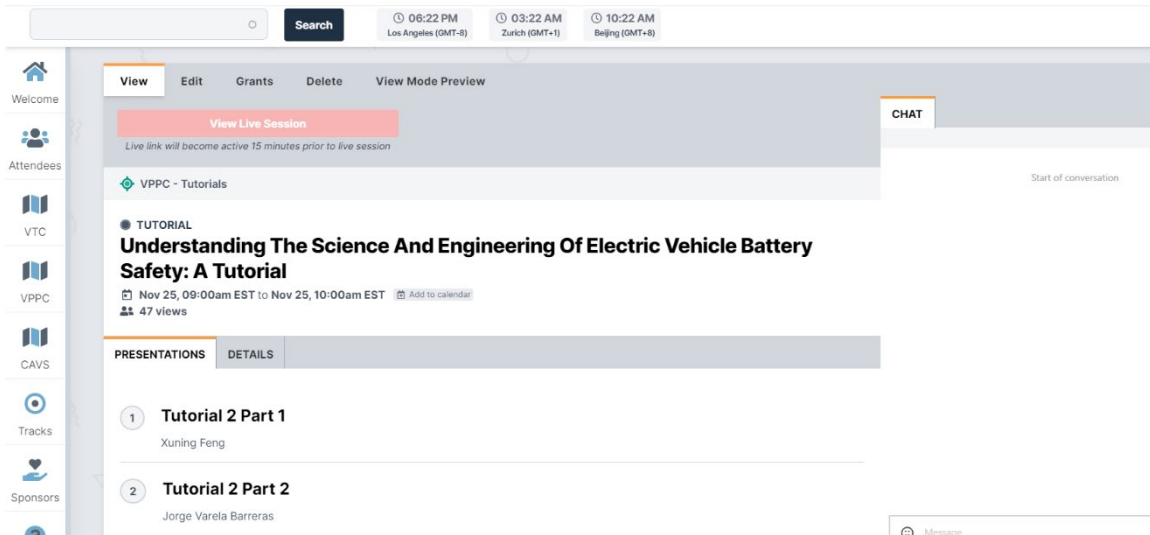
Search

06:22 PM
Los Angeles (GMT-8)

03:22 AM
Zurich (GMT+1)

10:22 AM
Beijing (GMT+8)

Welcome

Attendees

VTC

VPPC

CAVS

Tracks

Sponsors

View Edit Grants Delete View Mode Preview

View Live Session

Live link will become active 15 minutes prior to live session

VPPC - Tutorials

TUTORIAL

Understanding The Science And Engineering Of Electric Vehicle Battery Safety: A Tutorial

Nov 25, 09:00am EST to Nov 25, 10:00am EST Add to calendar

47 views

PRESENTATIONS DETAILS

1 Tutorial 2 Part 1

Xuning Feng

2 Tutorial 2 Part 2

Jorge Varela Barreras

CHAT

Start of conversation

Message